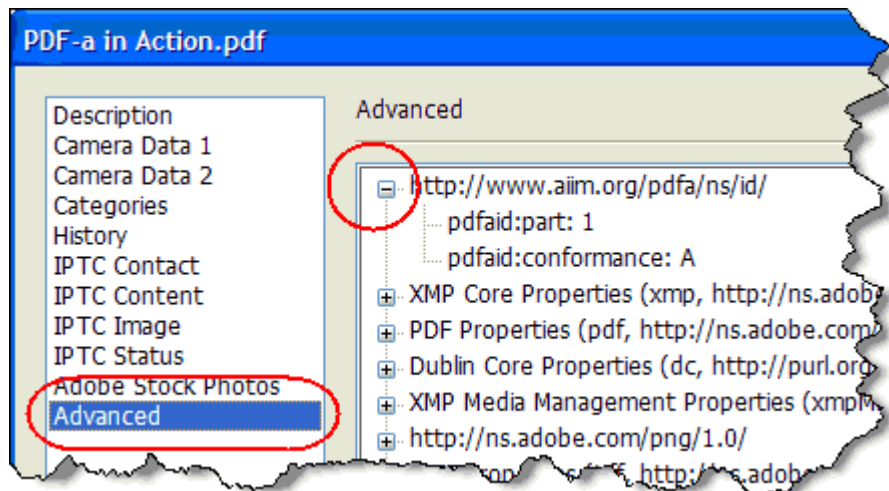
PDF-a in Action.pdf

Description
Camera Data 1
Camera Data 2
Categories
History
IPTC Contact
IPTC Content
IPTC Image
IPTC Status
Adobe Stock Photos
Advanced

Advanced

http://www.aiim.org/pdfa/ns/id/
pdfaid:part: 1
pdfaid:conformance: A
XMP Core Properties (xmp, http://ns.adobe
PDF Properties (pdf, http://ns.adobe.com
Dublin Core Properties (dc, http://purl.org
XMP Media Management Properties (xmpM
http://ns.adobe.com/png/1.0/
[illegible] http://ns.adobe